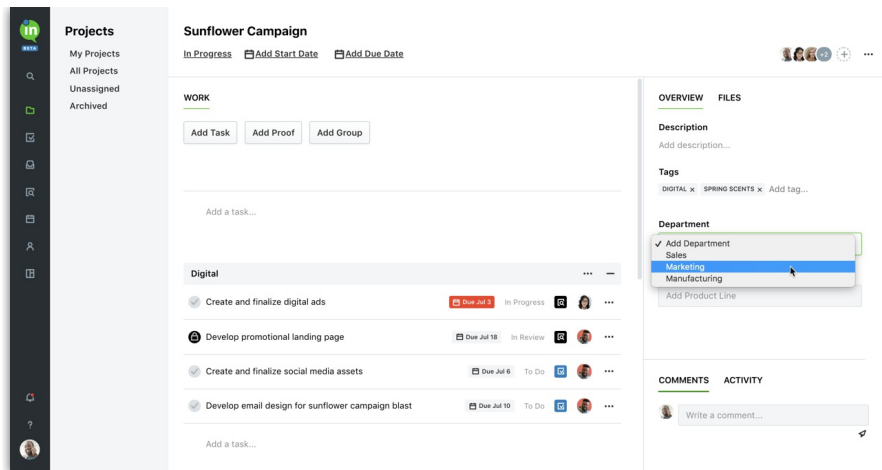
in
BETA

?

Projects
My Projects
All Projects
Unassigned
Archived

Sunflower Campaign
In Progress Add Start Date Add Due Date

+2 + ···

WORK

Add Task Add Proof Add Group

Add a task...

Digital ··· –

Create and finalize digital ads Due Jul 3 In Progress ···

Develop promotional landing page Due Jul 18 In Review ···

Create and finalize social media assets Due Jul 6 To Do ···

Develop email design for sunflower campaign blast Due Jul 10 To Do ···

Add a task...

OVERVIEW FILES

Description
Add description...

Tags
DIGITAL x SPRING SCENTS x Add tag...

Department
✓ Add Department
Sales
Marketing
Manufacturing

Add Product Line

COMMENTS ACTIVITY

Write a comment...